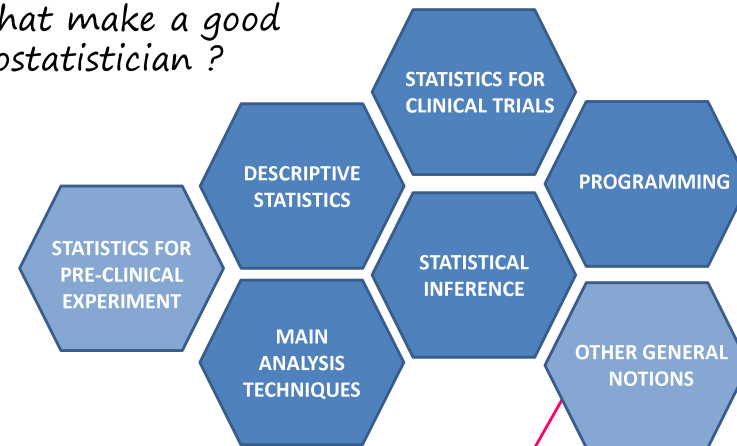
hat make a good
ostatistician ?

STATISTICS FOR CLINICAL TRIALS

DESCRIPTIVE STATISTICS

PROGRAMMING

STATISTICS FOR PRE-CLINICAL EXPERIMENT

STATISTICAL INFERENCE

MAIN ANALYSIS TECHNIQUES

OTHER GENERAL NOTIONS